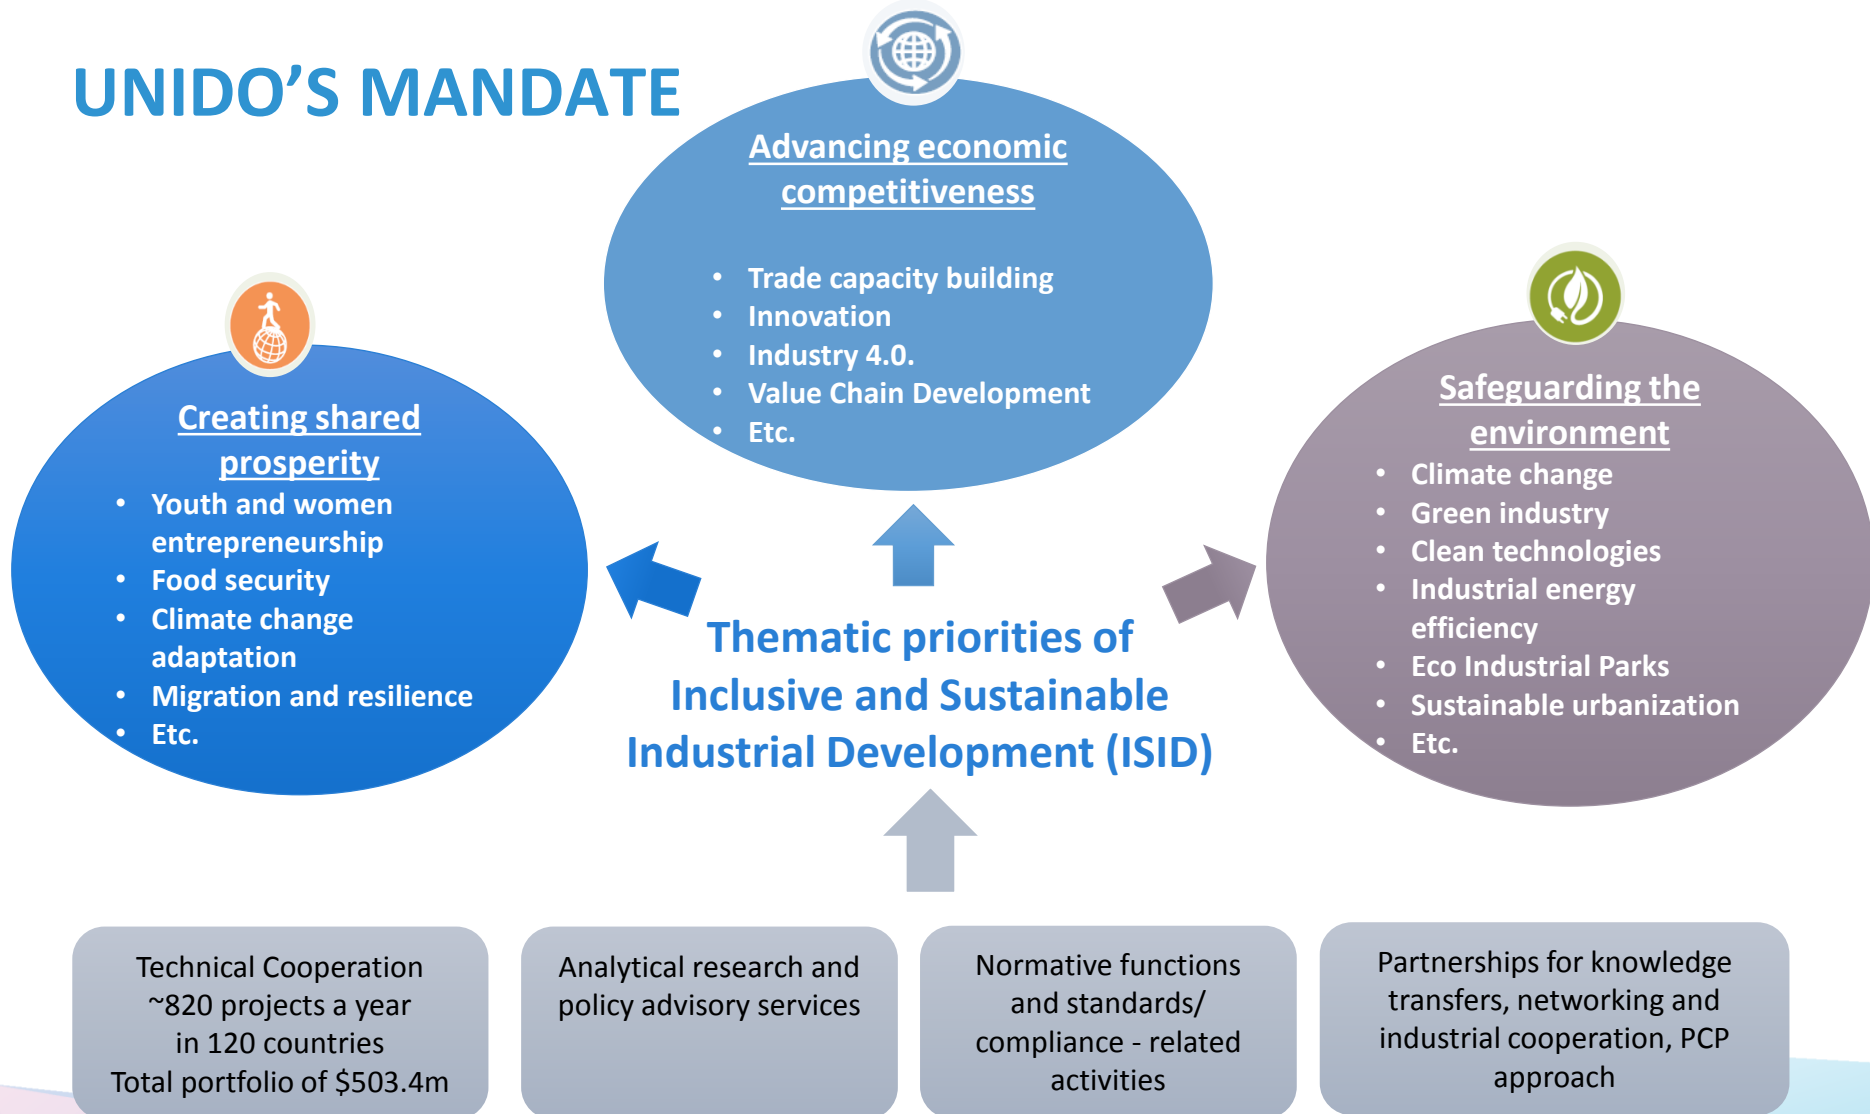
UNIDO’S MANDATE

Advancing economic competitiveness

- Trade capacity building
- Innovation
- Industry 4.0.
- Value Chain Development
- Etc.

Creating shared prosperity

- Youth and women entrepreneurship
- Food security
- Climate change adaptation
- Migration and resilience
- Etc.

Safeguarding the environment

- Climate change
- Green industry
- Clean technologies
- Industrial energy efficiency
- Eco Industrial Parks
- Sustainable urbanization
- Etc.

Thematic priorities of Inclusive and Sustainable Industrial Development (ISID)

Technical Cooperation ~820 projects a year in 120 countries Total portfolio of $503.4m

Analytical research and policy advisory services

Normative functions and standards/ compliance - related activities

Partnerships for knowledge transfers, networking and industrial cooperation, PCP approach